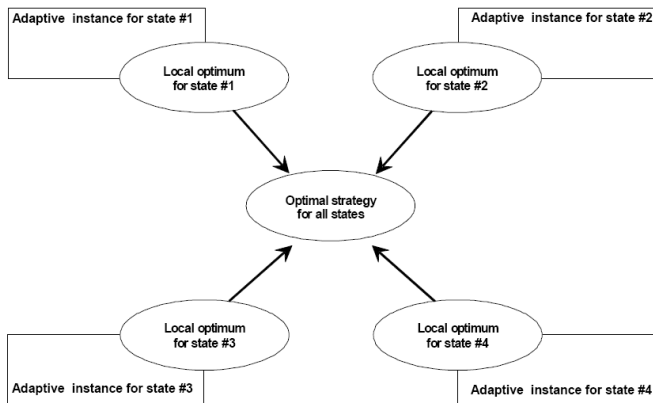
Adaptive instance for state #1

Local optimum for state #1

Adaptive instance for state #2

Local optimum for state #2

Optimal strategy for all states

Local optimum for state #3

Adaptive instance for state #3

Local optimum for state #4

Adaptive instance for state #4